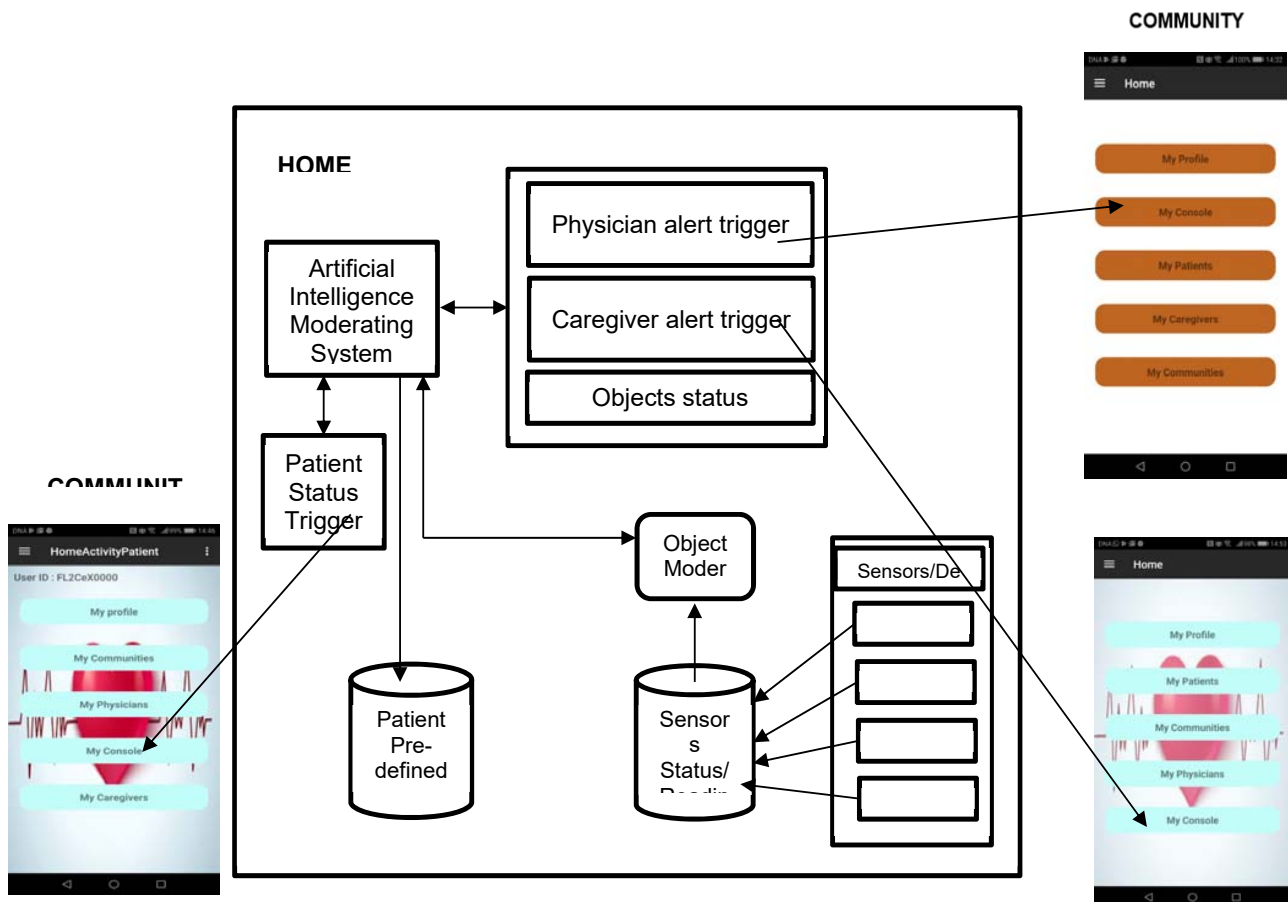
COMMUNITY

Home

My Profile

My Console

My Patients

My Caregivers

My Communities

HOME

Physician alert trigger

Caregiver alert trigger

Objects status

Artificial Intelligence Moderating System

Patient Status Trigger

COMMUNIT

HomeActivityPatient

User ID : FL2CeX0000

My profile

My Communities

My Physicians

My Console

My Caregivers

Object Moder

Sensors/De

Patient Pre-defined

Sensor s Status/ Readin

Home

My Profile

My Patients

My Communities

My Physicians

My Console